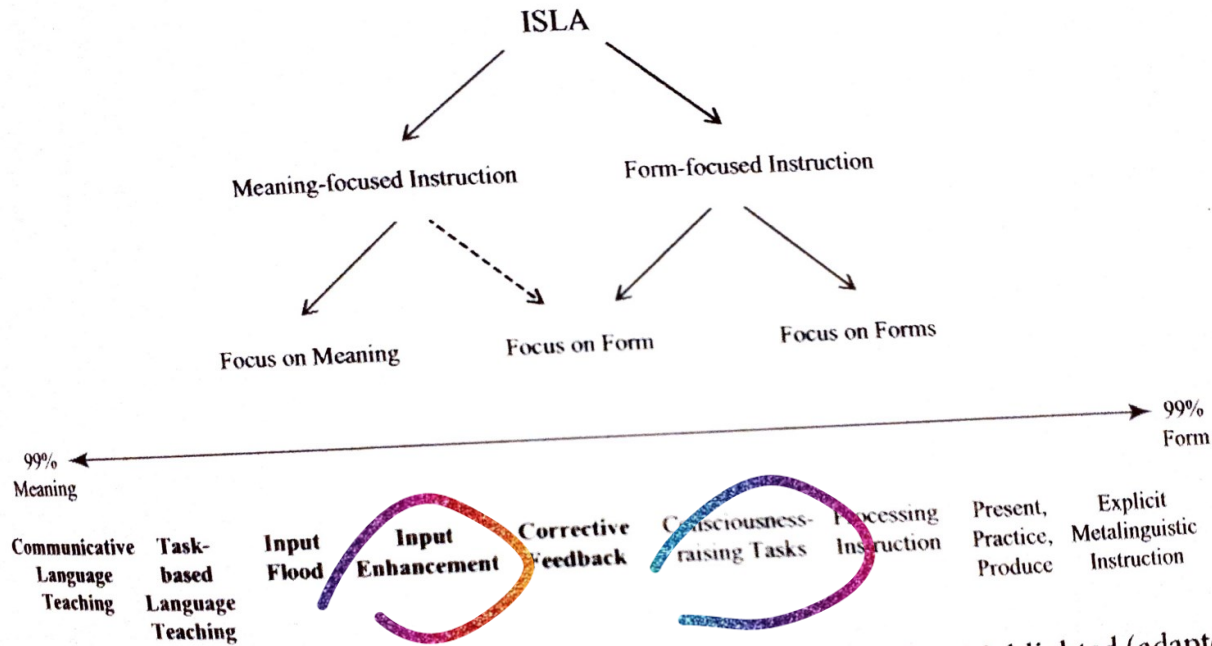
ISLA

Meaning-focused Instruction

Form-focused Instruction

Focus on Meaning

Focus on Form

Focus on Forms

99% Meaning

99% Form

Communicative Language Teaching

Task-based Language Teaching

Input Flood

Input Enhancement

Corrective Feedback

Consciousness-raising Tasks

Processing Instruction

Present, Practice, Produce

Explicit Metalinguistic Instruction

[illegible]